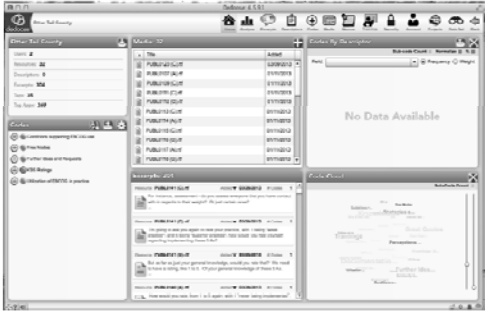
Dedoose 4.5.91

Otter Tail County

Home Analyze Descriptors Media Excerpts Codes Security Account Projects Data Set Help

Otter Tail County
Users 2
Memos 22
Descriptors 0
Excerpts 356
Tests 26
Tot Appl 349

Media 32
Title | Added
PUBLIC011 (A).rtf | 02/28/2013
PUBLIC011 (A).rtf | 01/11/2013
PUBLIC011 (B).rtf | 01/11/2013
PUBLIC011 (C).rtf | 01/11/2013
PUBLIC011 (D).rtf | 01/11/2013
PUBLIC011 (E).rtf | 01/11/2013
PUBLIC011 (F).rtf | 01/11/2013
PUBLIC011 (G).rtf | 01/11/2013
PUBLIC011 (H).rtf | 01/11/2013
PUBLIC011 (I).rtf | 01/11/2013
PUBLIC011 (J).rtf | 01/11/2013
PUBLIC011 (K).rtf | 01/11/2013
PUBLIC011 (L).rtf | 01/11/2013
PUBLIC011 (M).rtf | 01/11/2013

Codes By Descriptor
Sub-code Count Normalize
Field
Frequency Weight

No Data Available

Codes
Comments supporting EBC Use
Free Notes
Further Ideas and Requests
KSS Ratings
Utilization of EB/TTC in practice

Excerpts 356
Media: PUBLIC011 (A).rtf
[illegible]
Media: PUBLIC011 (A).rtf
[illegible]
Media: PUBLIC011 (B).rtf
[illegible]
Media: PUBLIC011 (C).rtf
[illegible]

Code Cloud
Sub-Code Count
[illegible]